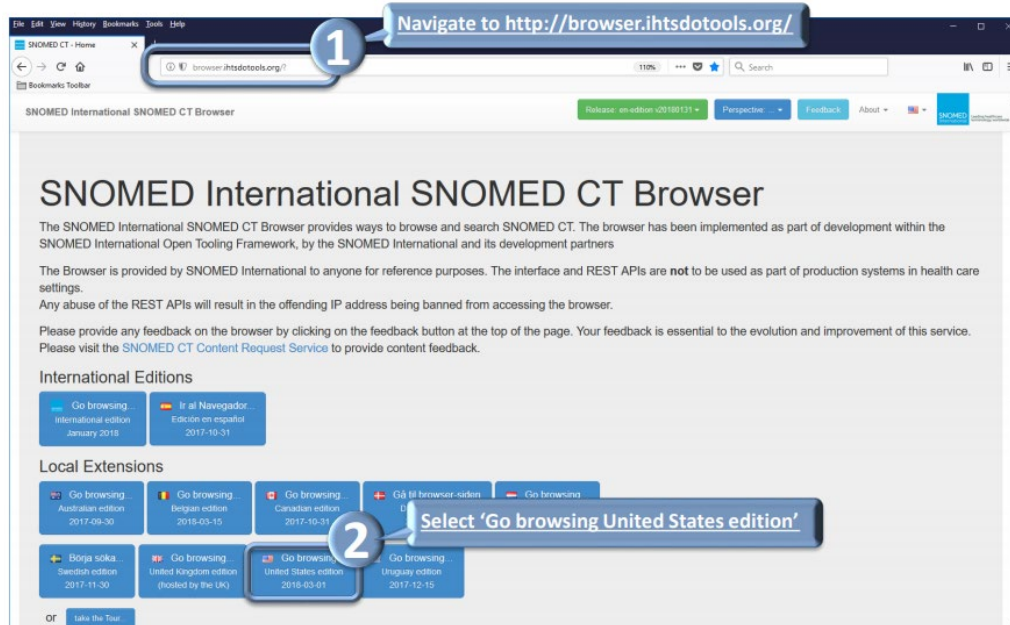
File Edit View History Bookmarks Tools Help

SNOMED CT - Home

Navigate to http://browser.ihtsdotools.org/

1

browser.ihtsdotools.org/?

110%

Search

Bookmarks Toolbar

SNOMED International SNOMED CT Browser

Release: en-edition v20180131

Perspective:

Feedback

About

SNOMED

SNOMED International SNOMED CT Browser

The SNOMED International SNOMED CT Browser provides ways to browse and search SNOMED CT. The browser has been implemented as part of development within the SNOMED International Open Tooling Framework, by the SNOMED International and its development partners

The Browser is provided by SNOMED International to anyone for reference purposes. The interface and REST APIs are **not** to be used as part of production systems in health care settings.
Any abuse of the REST APIs will result in the offending IP address being banned from accessing the browser.

Please provide any feedback on the browser by clicking on the feedback button at the top of the page. Your feedback is essential to the evolution and improvement of this service. Please visit the SNOMED CT Content Request Service to provide content feedback.

International Editions

Go browsing... International edition January 2018

Ir al Navegador... Edición en español 2017-10-31

Local Extensions

Go browsing... Australian edition 2017-09-30

Go browsing... Belgian edition 2018-03-15

Go browsing... Canadian edition 2017-10-31

Gå til browser-siden D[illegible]

Go browsing

Select 'Go browsing United States edition'

2

Börja söka... Swedish edition 2017-11-30

Go browsing... United Kingdom edition (hosted by the UK)

Go browsing... United States edition 2018-03-01

Go browsing... Uruguay edition 2017-12-15

or take the Tour...